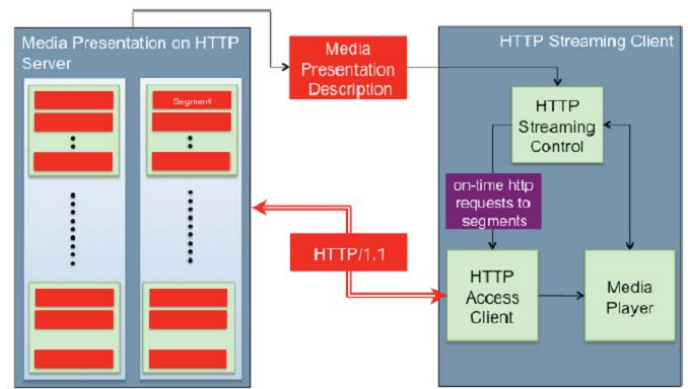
Media Presentation on HTTP Server

Segment

Media Presentation Description

HTTP Streaming Client

HTTP Streaming Control

on-time http requests to segments

HTTP/1.1

HTTP Access Client

Media Player